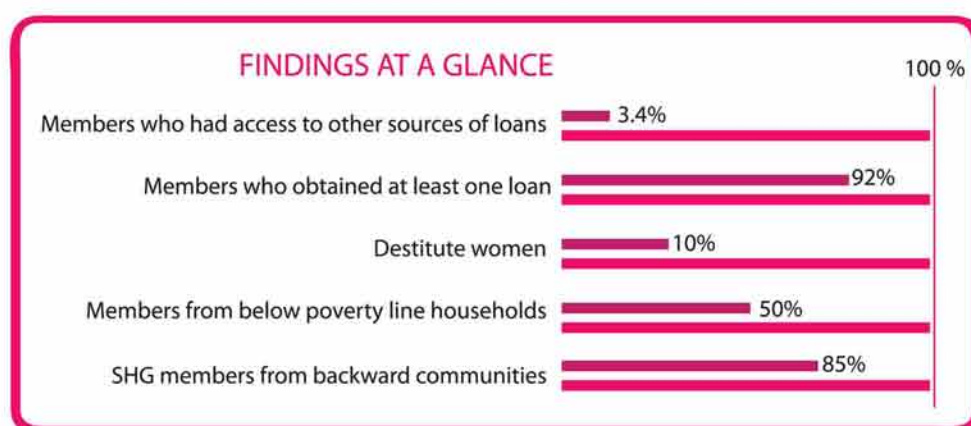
FINDINGS AT A GLANCE

100 %

Members who had access to other sources of loans 3.4%

Members who obtained at least one loan 92%

Destitute women 10%

Members from below poverty line households 50%

SHG members from backward communities 85%